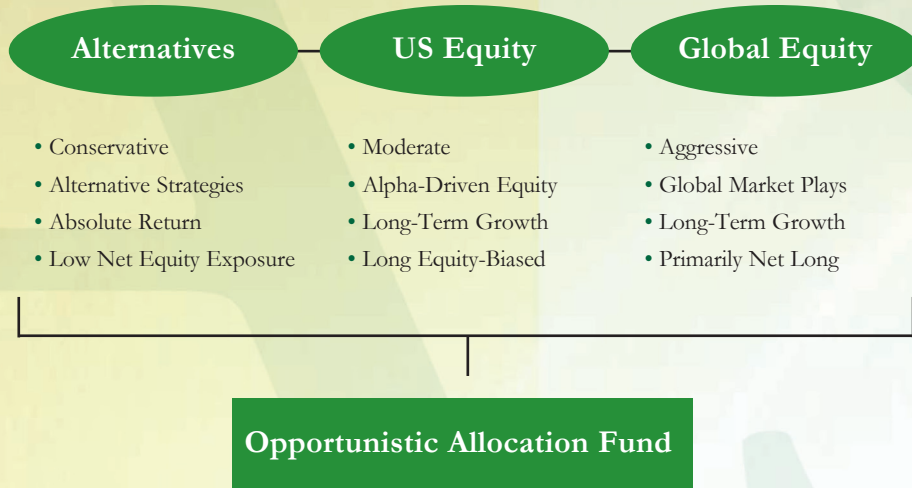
Alternatives

US Equity

Global Equity

• Conservative
• Alternative Strategies
• Absolute Return
• Low Net Equity Exposure

• Moderate
• Alpha-Driven Equity
• Long-Term Growth
• Long Equity-Biased

• Aggressive
• Global Market Plays
• Long-Term Growth
• Primarily Net Long

Opportunistic Allocation Fund